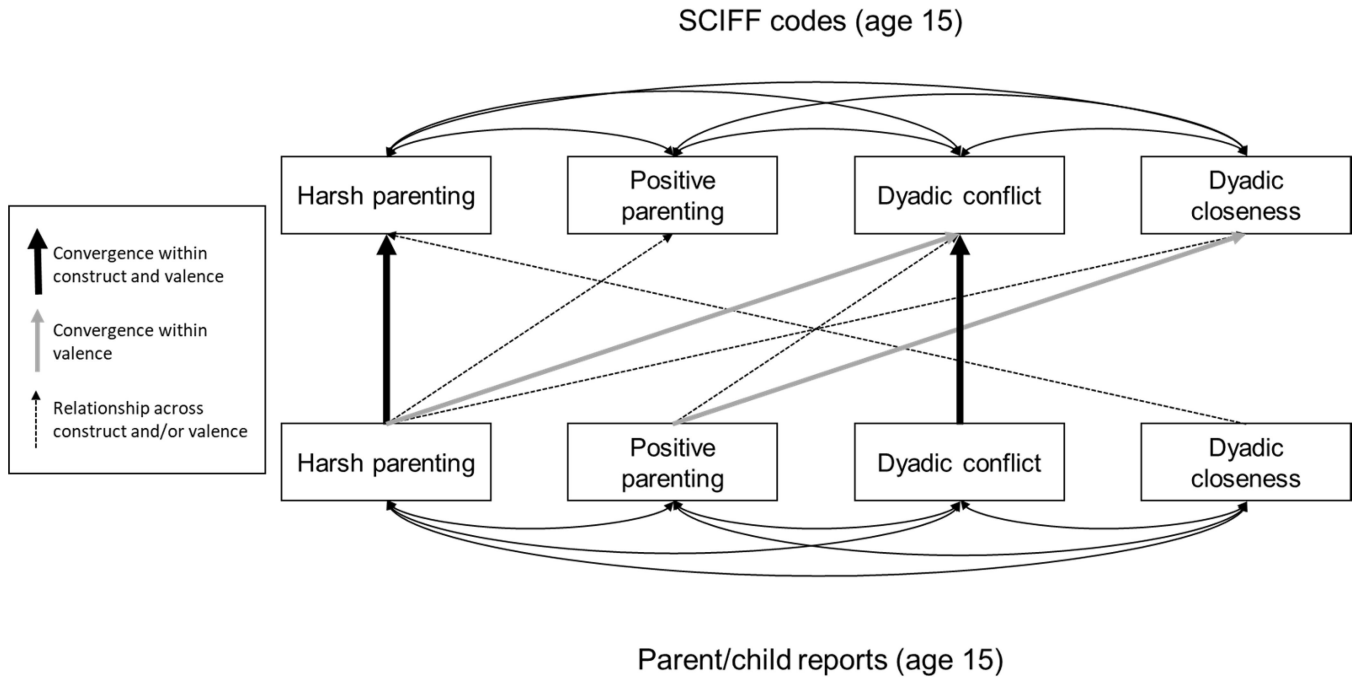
SCIFF codes (age 15)

Convergence within construct and valence

Convergence within valence

Relationship across construct and/or valence

Harsh parenting

Positive parenting

Dyadic conflict

Dyadic closeness

Harsh parenting

Positive parenting

Dyadic conflict

Dyadic closeness

Parent/child reports (age 15)